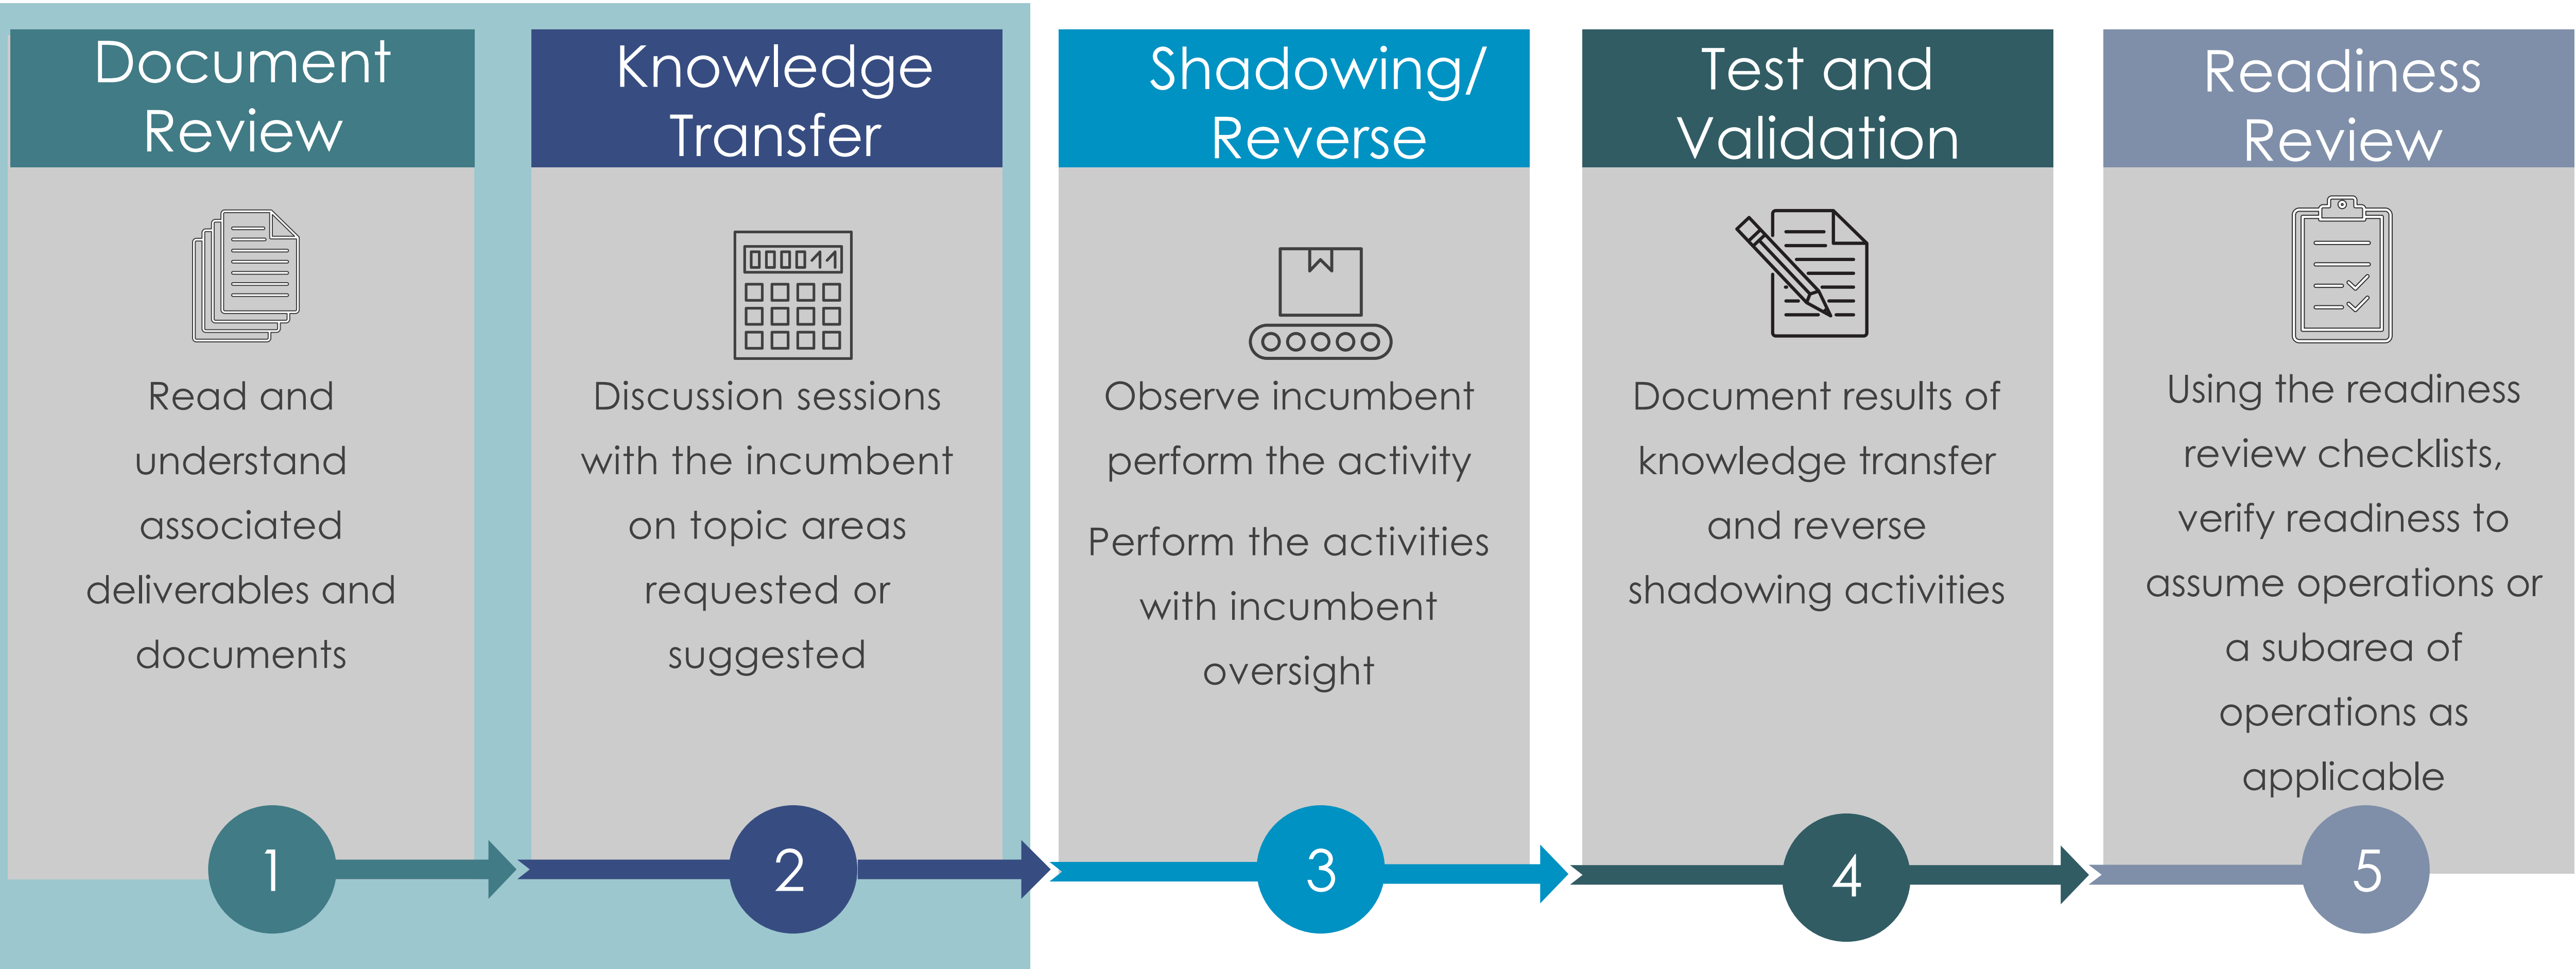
Document Review

Read and understand associated deliverables and documents

1

Knowledge Transfer

000011

Discussion sessions with the incumbent on topic areas requested or suggested

2

Shadowing/ Reverse

Observe incumbent perform the activity

Perform the activities with incumbent oversight

3

Test and Validation

Document results of knowledge transfer and reverse shadowing activities

4

Readiness Review

Using the readiness review checklists, verify readiness to assume operations or a subarea of operations as applicable

5